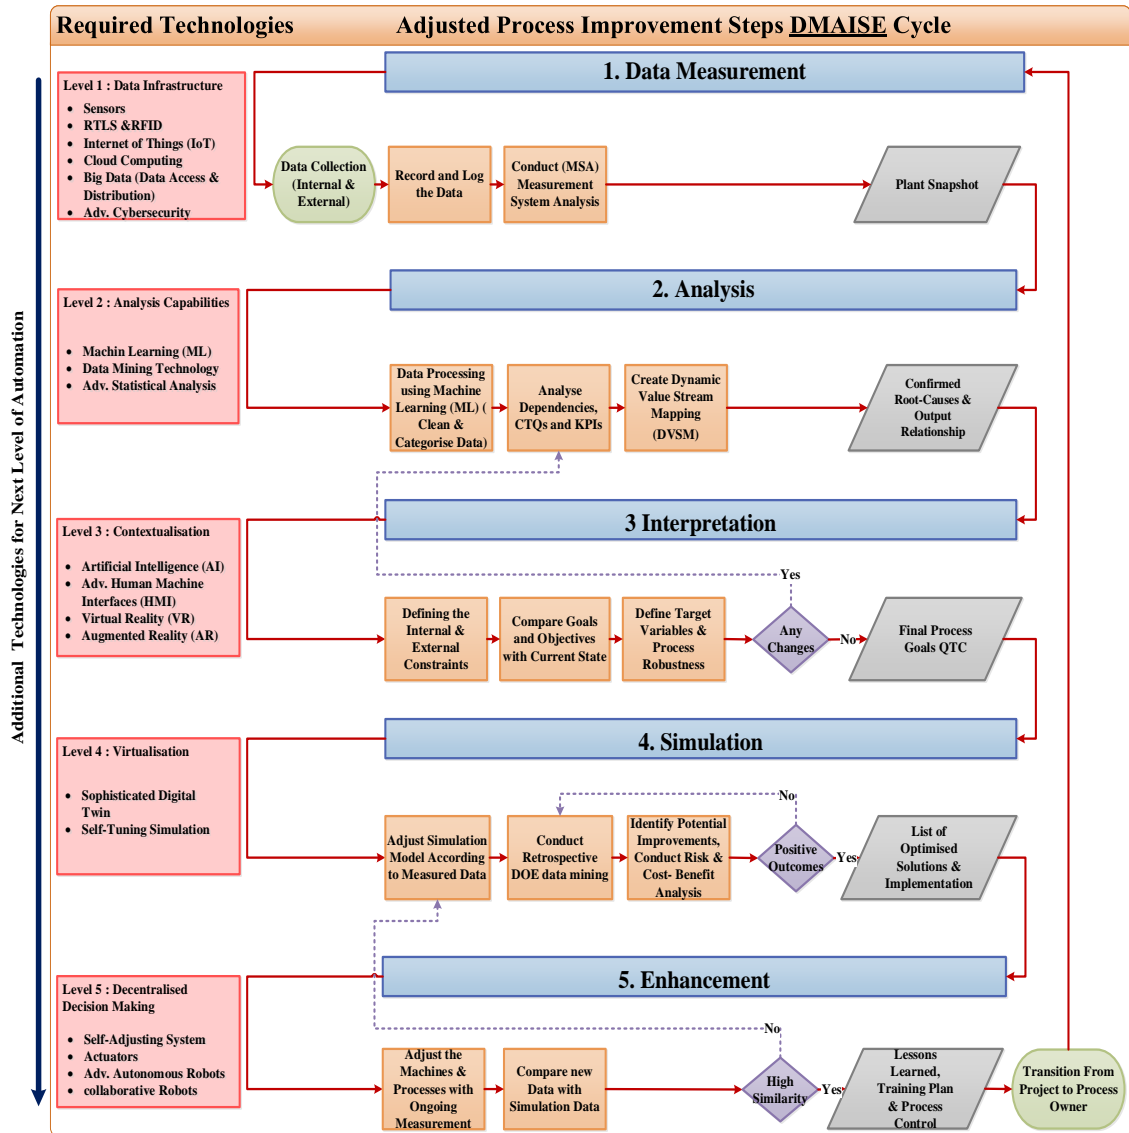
Required Technologies Adjusted Process Improvement Steps DMAISE Cycle

Additional Technologies for Next Level of Automation

Level 1 : Data Infrastructure
- Sensors
- RTLS &RFID
- Internet of Things (IoT)
- Cloud Computing
- Big Data (Data Access & Distribution)
- Adv. Cybersecurity

1. Data Measurement

Data Collection (Internal & External)

Record and Log the Data

Conduct (MSA) Measurement System Analysis

Plant Snapshot

Level 2 : Analysis Capabilities
- Machin Learning (ML)
- Data Mining Technology
- Adv. Statistical Analysis

2. Analysis

Data Processing using Machine Learning (ML) ( Clean & Categorise Data)

Analyse Dependencies, CTQs and KPIs

Create Dynamic Value Stream Mapping (DVSM)

Confirmed Root-Causes & Output Relationship

Level 3 : Contextualisation
- Artificial Intelligence (AI)
- Adv. Human Machine Interfaces (HMI)
- Virtual Reality (VR)
- Augmented Reality (AR)

3 Interpretation

Yes

Defining the Internal & External Constraints

Compare Goals and Objectives with Current State

Define Target Variables & Process Robustness

Any Changes

No

Final Process Goals QTC

Level 4 : Virtualisation
- Sophisticated Digital Twin
- Self-Tuning Simulation

4. Simulation

No

Adjust Simulation Model According to Measured Data

Conduct Retrospective DOE data mining

Identify Potential Improvements, Conduct Risk & Cost- Benefit Analysis

Positive Outcomes

Yes

List of Optimised Solutions & Implementation

Level 5 : Decentralised Decision Making
- Self-Adjusting System
- Actuators
- Adv. Autonomous Robots
- collaborative Robots

5. Enhancement

No

Adjust the Machines & Processes with Ongoing Measurement

Compare new Data with Simulation Data

High Similarity

Yes

Lessons Learned, Training Plan & Process Control

Transition From Project to Process Owner